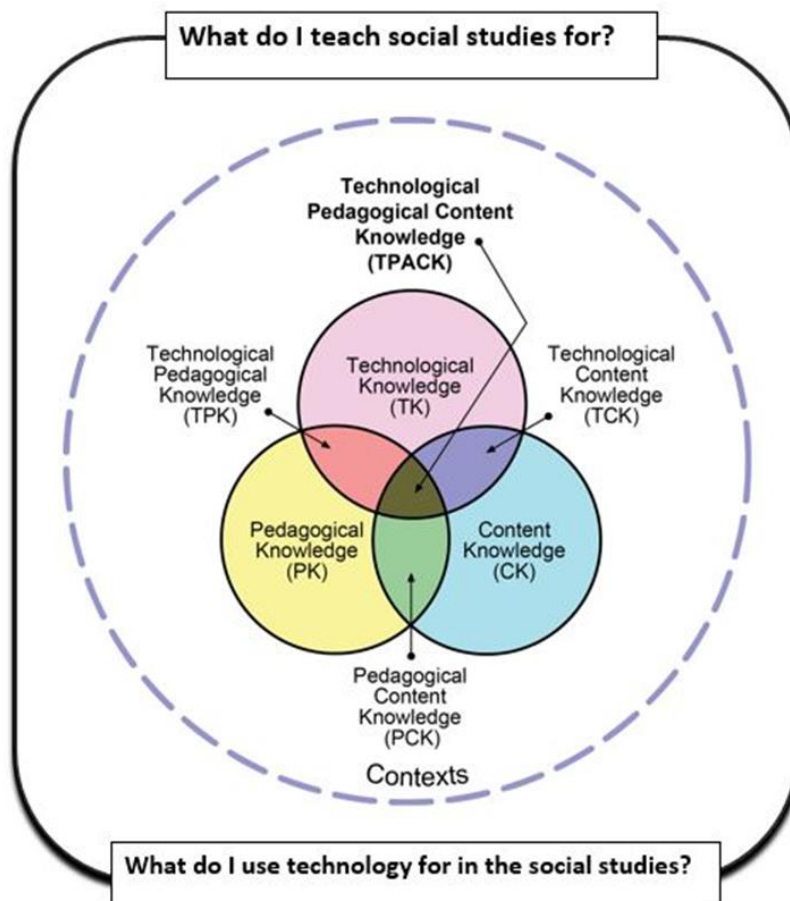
What do I teach social studies for?

Technological Pedagogical Content Knowledge (TPACK)

Technological Pedagogical Knowledge (TPK)

Technological Knowledge (TK)

Technological Content Knowledge (TCK)

Pedagogical Knowledge (PK)

Content Knowledge (CK)

Pedagogical Content Knowledge (PCK)

Contexts

What do I use technology for in the social studies?